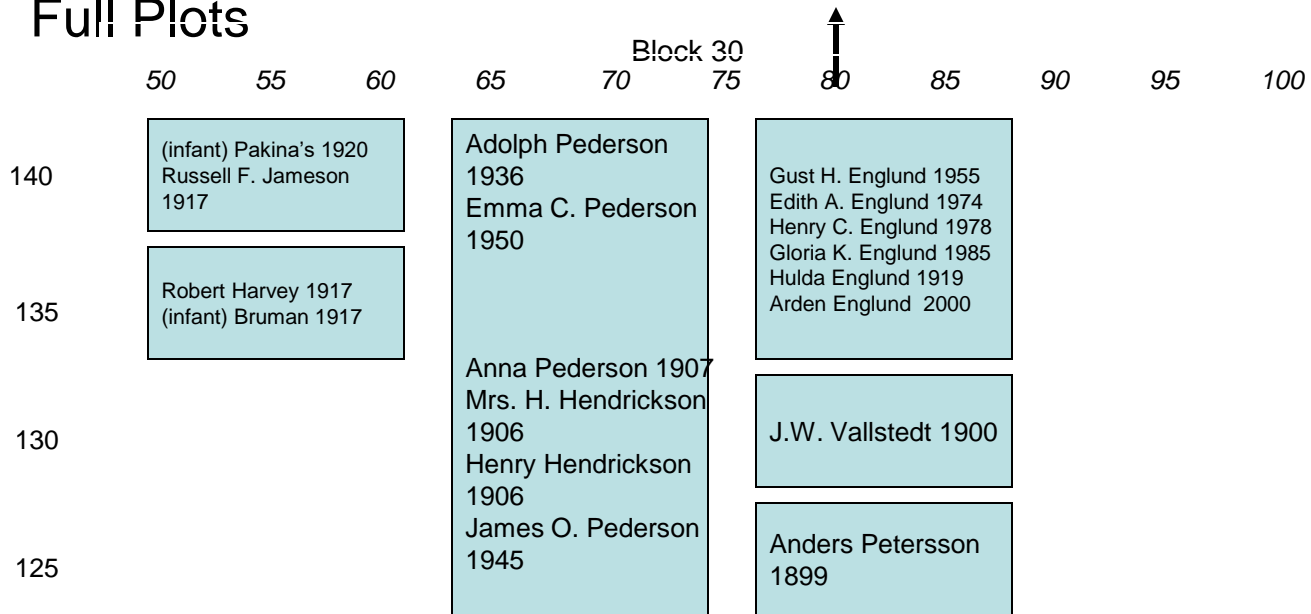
Full Plots

Block 30

50 55 60 65 70 75 80 85 90 95 100

140

135

130

125

(infant) Pakina's 1920
Russell F. Jameson 1917

Robert Harvey 1917
(infant) Bruman 1917

Adolph Pederson 1936
Emma C. Pederson 1950

Anna Pederson 1907
Mrs. H. Hendrickson 1906
Henry Hendrickson 1906
James O. Pederson 1945

Gust H. Englund 1955
Edith A. Englund 1974
Henry C. Englund 1978
Gloria K. Englund 1985
Hulda Englund 1919
Arden Englund 2000

J.W. Vallstedt 1900

Anders Petersson 1899